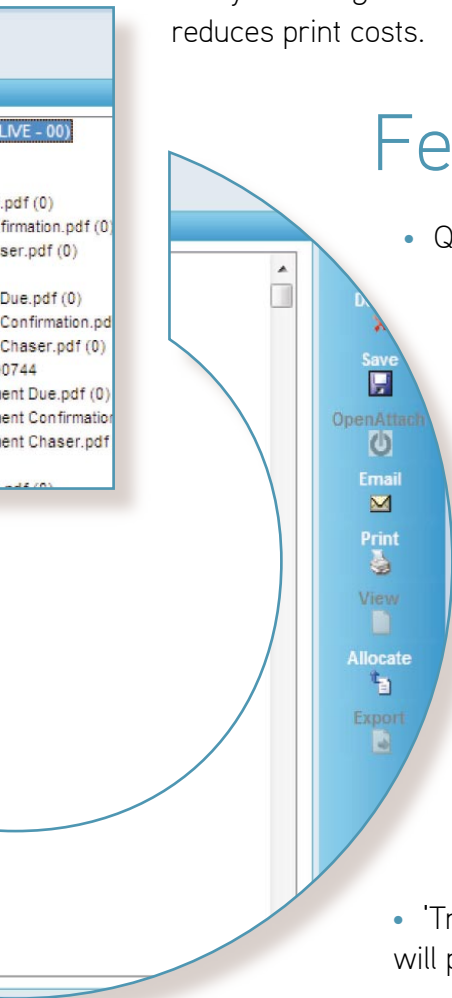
reduces print costs.

LIVE - 00)

.pdf (0)
firmation.pdf (0)
ser.pdf (0)

Due.pdf (0)
Confirmation.pd
Chaser.pdf (0)
0744
ent Due.pdf (0)
ent Confirmatio
ent Chaser.pdf

Fe

• Q

D
Save
OpenAttach
Email
Print
View
Allocate
Export

• 'Tr
will p